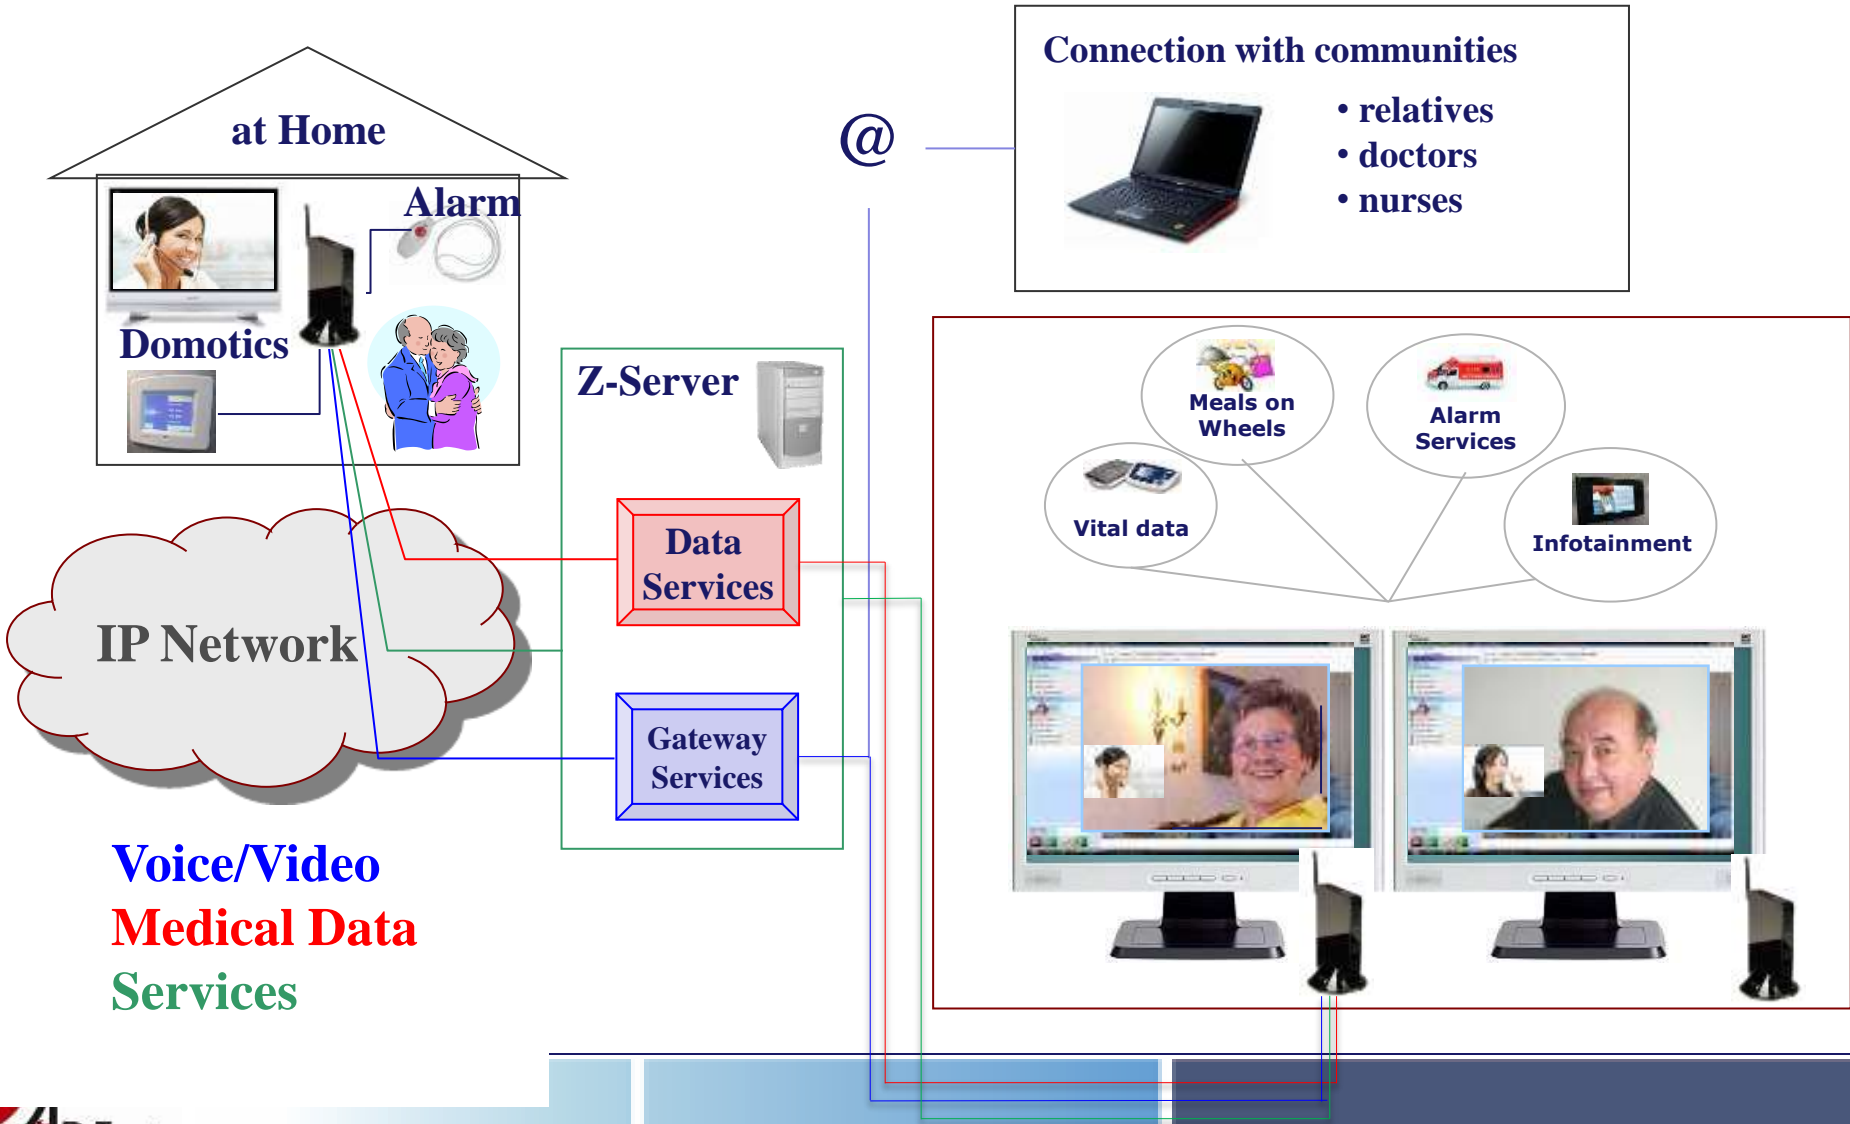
at Home

Alarm

Domotics

@

Connection with communities

• relatives
• doctors
• nurses

Z-Server

Data Services

Gateway Services

IP Network

Meals on Wheels

Alarm Services

Vital data

Infotainment

Voice/Video
Medical Data
Services